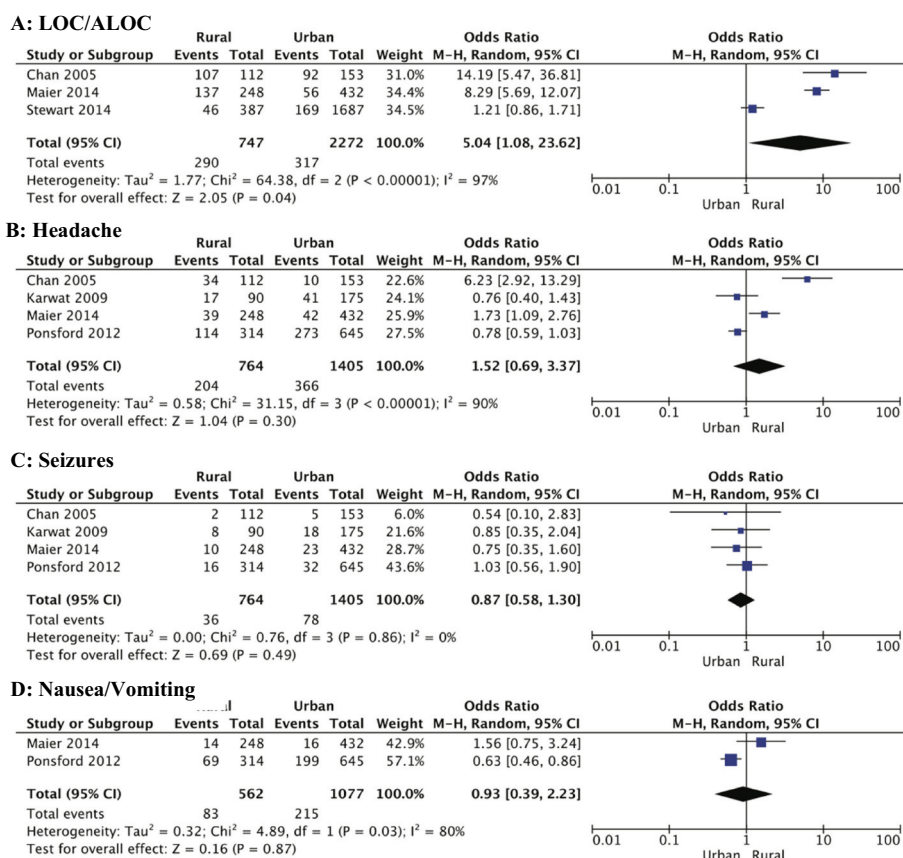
A: LOC/ALOC

| Study or Subgroup | Rural Events | Rural Total | Urban Events | Urban Total | Weight | Odds Ratio M-H, Random, 95% CI |
|---|---|---|---|---|---|---|
| Chan 2005 | 107 | 112 | 92 | 153 | 31.0% | 14.19 [5.47, 36.81] |
| Maier 2014 | 137 | 248 | 56 | 432 | 34.4% | 8.29 [5.69, 12.07] |
| Stewart 2014 | 46 | 387 | 169 | 1687 | 34.5% | 1.21 [0.86, 1.71] |
| **Total (95% CI)** | | **747** | | **2272** | **100.0%** | **5.04 [1.08, 23.62]** |
| Total events | 290 | | 317 | | | |

Heterogeneity: Tau$^2$ = 1.77; Chi$^2$ = 64.38, df = 2 (P < 0.00001); I$^2$ = 97%
Test for overall effect: Z = 2.05 (P = 0.04)

Odds Ratio
M-H, Random, 95% CI
0.01 0.1 1 10 100
Urban Rural

B: Headache

| Study or Subgroup | Rural Events | Rural Total | Urban Events | Urban Total | Weight | Odds Ratio M-H, Random, 95% CI |
|---|---|---|---|---|---|---|
| Chan 2005 | 34 | 112 | 10 | 153 | 22.6% | 6.23 [2.92, 13.29] |
| Karwat 2009 | 17 | 90 | 41 | 175 | 24.1% | 0.76 [0.40, 1.43] |
| Maier 2014 | 39 | 248 | 42 | 432 | 25.9% | 1.73 [1.09, 2.76] |
| Ponsford 2012 | 114 | 314 | 273 | 645 | 27.5% | 0.78 [0.59, 1.03] |
| **Total (95% CI)** | | **764** | | **1405** | **100.0%** | **1.52 [0.69, 3.37]** |
| Total events | 204 | | 366 | | | |

Heterogeneity: Tau$^2$ = 0.58; Chi$^2$ = 31.15, df = 3 (P < 0.00001); I$^2$ = 90%
Test for overall effect: Z = 1.04 (P = 0.30)

Odds Ratio
M-H, Random, 95% CI
0.01 0.1 1 10 100
Urban Rural

C: Seizures

| Study or Subgroup | Rural Events | Rural Total | Urban Events | Urban Total | Weight | Odds Ratio M-H, Random, 95% CI |
|---|---|---|---|---|---|---|
| Chan 2005 | 2 | 112 | 5 | 153 | 6.0% | 0.54 [0.10, 2.83] |
| Karwat 2009 | 8 | 90 | 18 | 175 | 21.6% | 0.85 [0.35, 2.04] |
| Maier 2014 | 10 | 248 | 23 | 432 | 28.7% | 0.75 [0.35, 1.60] |
| Ponsford 2012 | 16 | 314 | 32 | 645 | 43.6% | 1.03 [0.56, 1.90] |
| **Total (95% CI)** | | **764** | | **1405** | **100.0%** | **0.87 [0.58, 1.30]** |
| Total events | 36 | | 78 | | | |

Heterogeneity: Tau$^2$ = 0.00; Chi$^2$ = 0.76, df = 3 (P = 0.86); I$^2$ = 0%
Test for overall effect: Z = 0.69 (P = 0.49)

Odds Ratio
M-H, Random, 95% CI
0.01 0.1 1 10 100
Urban Rural

D: Nausea/Vomiting

| Study or Subgroup | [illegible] Events | Total | Urban Events | Urban Total | Weight | Odds Ratio M-H, Random, 95% CI |
|---|---|---|---|---|---|---|
| Maier 2014 | 14 | 248 | 16 | 432 | 42.9% | 1.56 [0.75, 3.24] |
| Ponsford 2012 | 69 | 314 | 199 | 645 | 57.1% | 0.63 [0.46, 0.86] |
| **Total (95% CI)** | | **562** | | **1077** | **100.0%** | **0.93 [0.39, 2.23]** |
| Total events | 83 | | 215 | | | |

Heterogeneity: Tau$^2$ = 0.32; Chi$^2$ = 4.89, df = 1 (P = 0.03); I$^2$ = 80%
Test for overall effect: Z = 0.16 (P = 0.87)

Odds Ratio
M-H, Random, 95% CI
0.01 0.1 1 10 100
Urban Rural